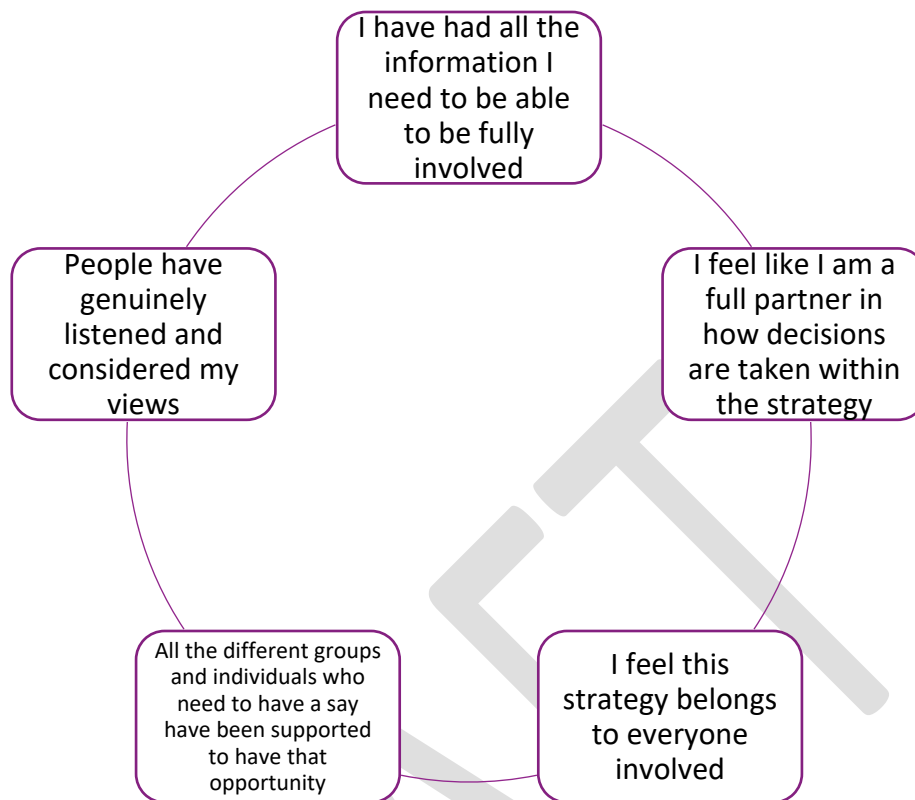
I have had all the information I need to be able to be fully involved

I feel like I am a full partner in how decisions are taken within the strategy

I feel this strategy belongs to everyone involved

All the different groups and individuals who need to have a say have been supported to have that opportunity

People have genuinely listened and considered my views